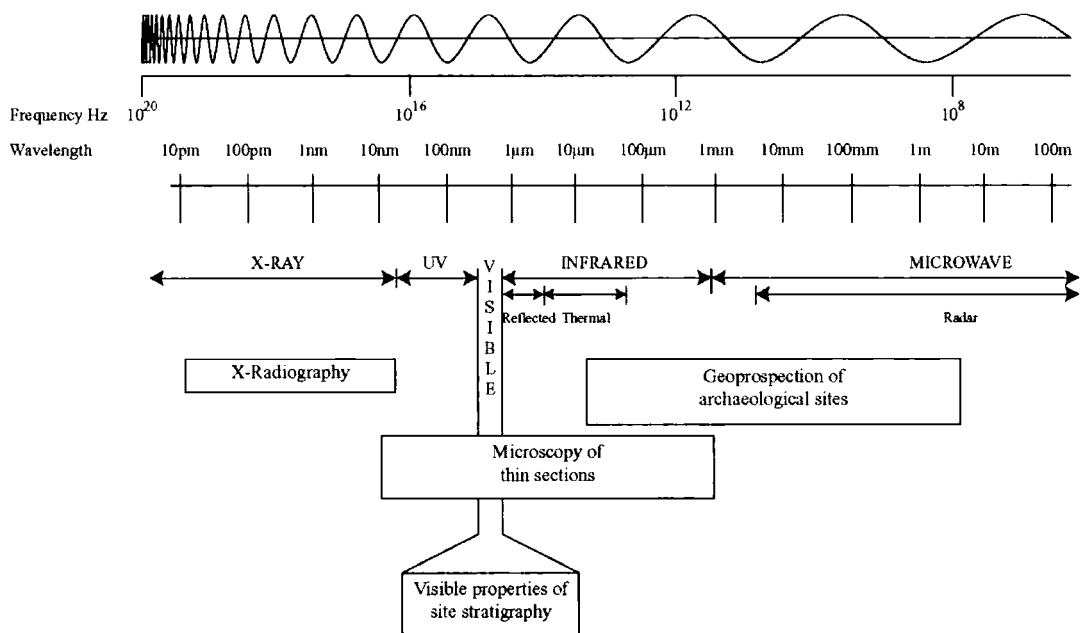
Frequency Hz $10^{20}$ $10^{16}$ $10^{12}$ $10^{8}$

Wavelength 10pm 100pm 1nm 10nm 100nm 1μm 10μm 100μm 1mm 10mm 100mm 1m 10m 100m

X-RAY

UV

VISIBLE

INFRARED

Reflected Thermal

MICROWAVE

Radar

X-Radiography

Geoprospection of archaeological sites

Microscopy of thin sections

Visible properties of site stratigraphy